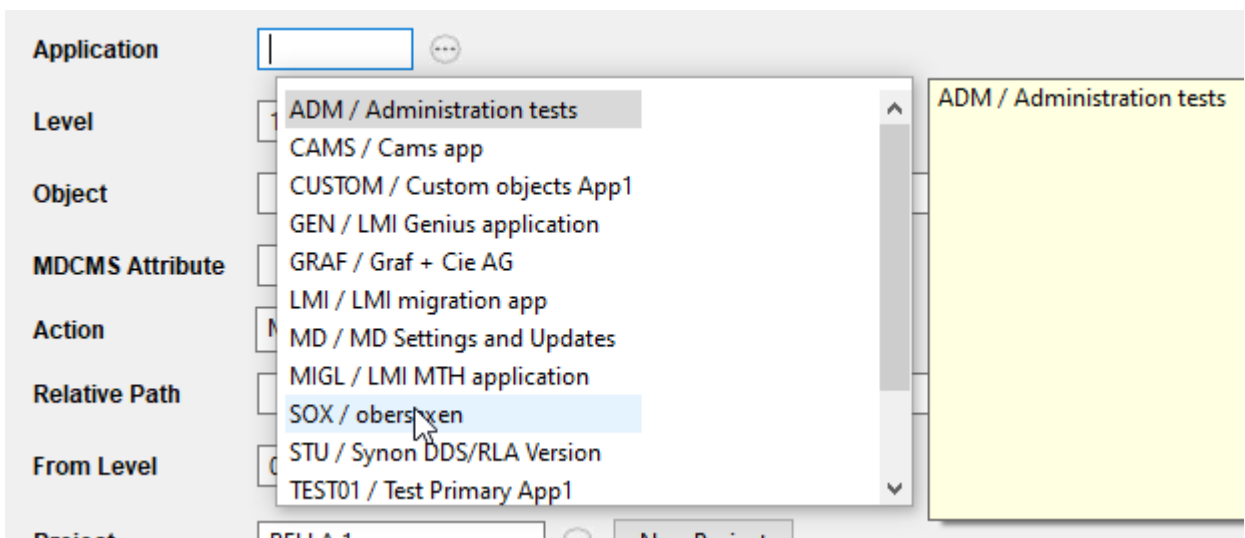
Application
Level
Object
MDCMS Attribute
Action
Relative Path
From Level
Project

ADM / Administration tests
CAMS / Cams app
CUSTOM / Custom objects App1
GEN / LMI Genius application
GRAF / Graf + Cie AG
LMI / LMI migration app
MD / MD Settings and Updates
MIGL / LMI MTH application
SOX / obers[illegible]xen
STU / Synon DDS/RLA Version
TEST01 / Test Primary App1

ADM / Administration tests

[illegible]
New Project